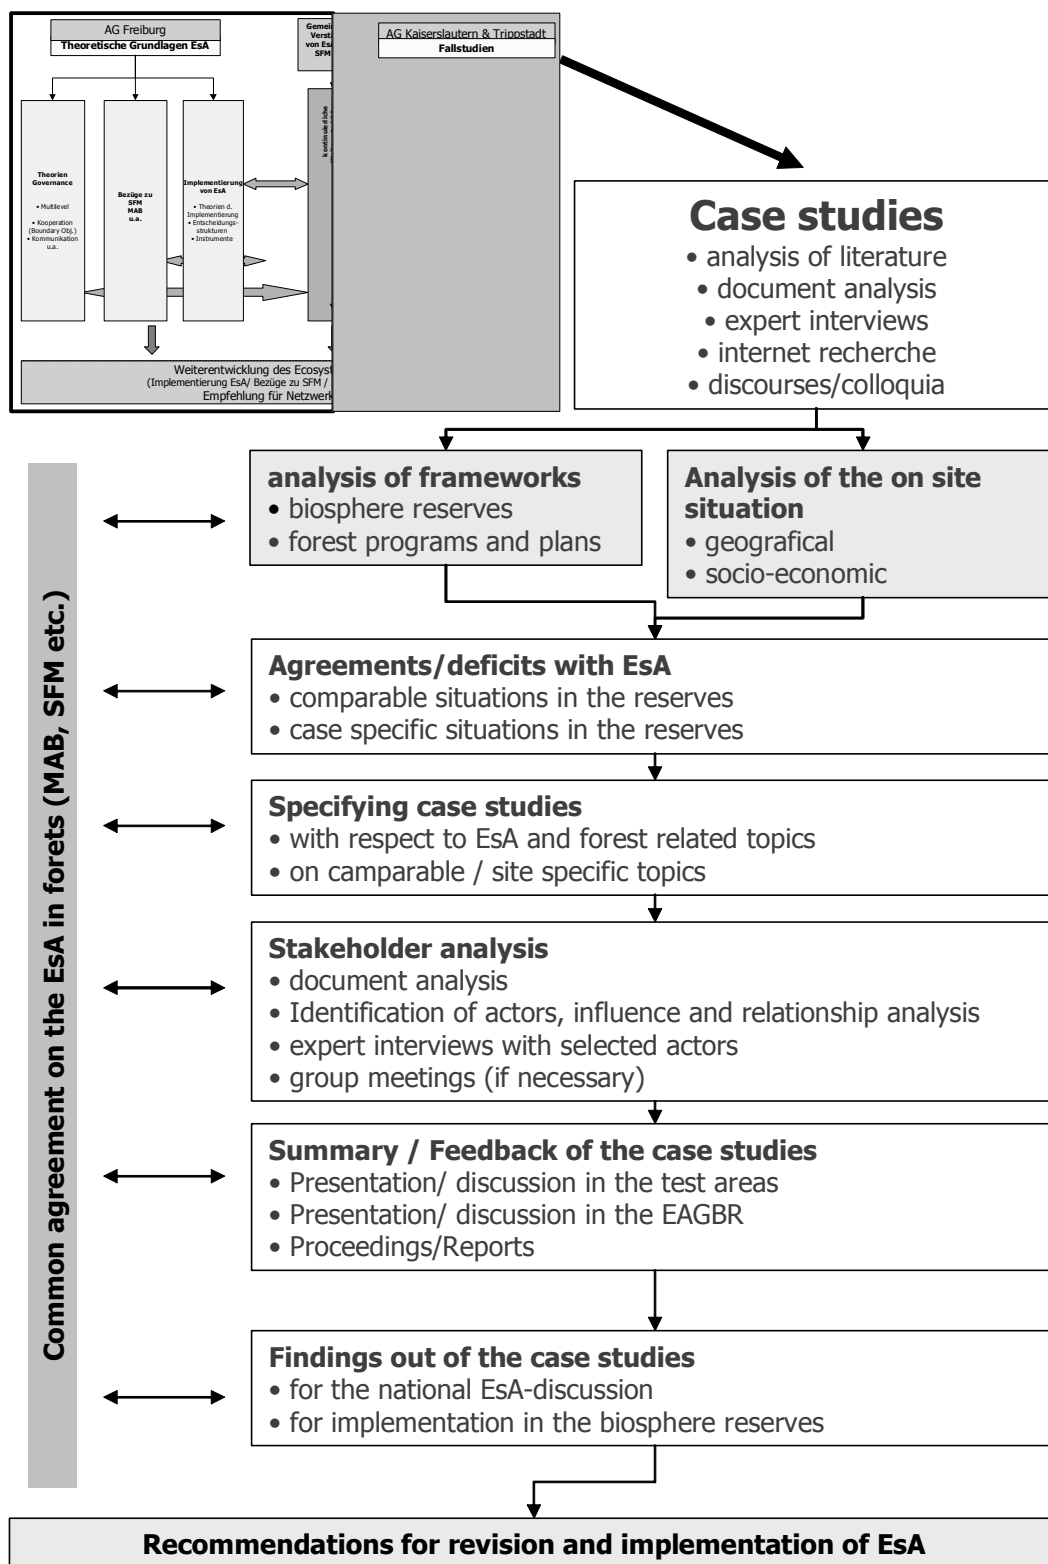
AG Freiburg
Theoretische Grundlagen EsA

Gemei
Verst
von Es
SFM

AG Kaiserslautern & Trippstadt
Fallstudien

Theorien Governance
• Multilevel
• Kooperation (Boundary Obj.)
• Kommunikation u.a.

Bezüge zu SFM MAB u.a.

Implementierung von EsA
• Theorien d. Implementierung
• Entscheidungsstrukturen
• Instrumente

kontinuierliche

Weiterentwicklung des Ecosyst
(Implementierung EsA/ Bezüge zu SFM /
Empfehlung für Netzwerk

Case studies
• analysis of literature
• document analysis
• expert interviews
• internet recherche
• discourses/colloquia

analysis of frameworks
• biosphere reserves
• forest programs and plans

Analysis of the on site situation
• geografical
• socio-economic

Common agreement on the EsA in forets (MAB, SFM etc.)

Agreements/deficits with EsA
• comparable situations in the reserves
• case specific situations in the reserves

Specifying case studies
• with respect to EsA and forest related topics
• on camparable / site specific topics

Stakeholder analysis
• document analysis
• Identification of actors, influence and relationship analysis
• expert interviews with selected actors
• group meetings (if necessary)

Summary / Feedback of the case studies
• Presentation/ discussion in the test areas
• Presentation/ discussion in the EAGBR
• Proceedings/Reports

Findings out of the case studies
• for the national EsA-discussion
• for implementation in the biosphere reserves

Recommendations for revision and implementation of EsA